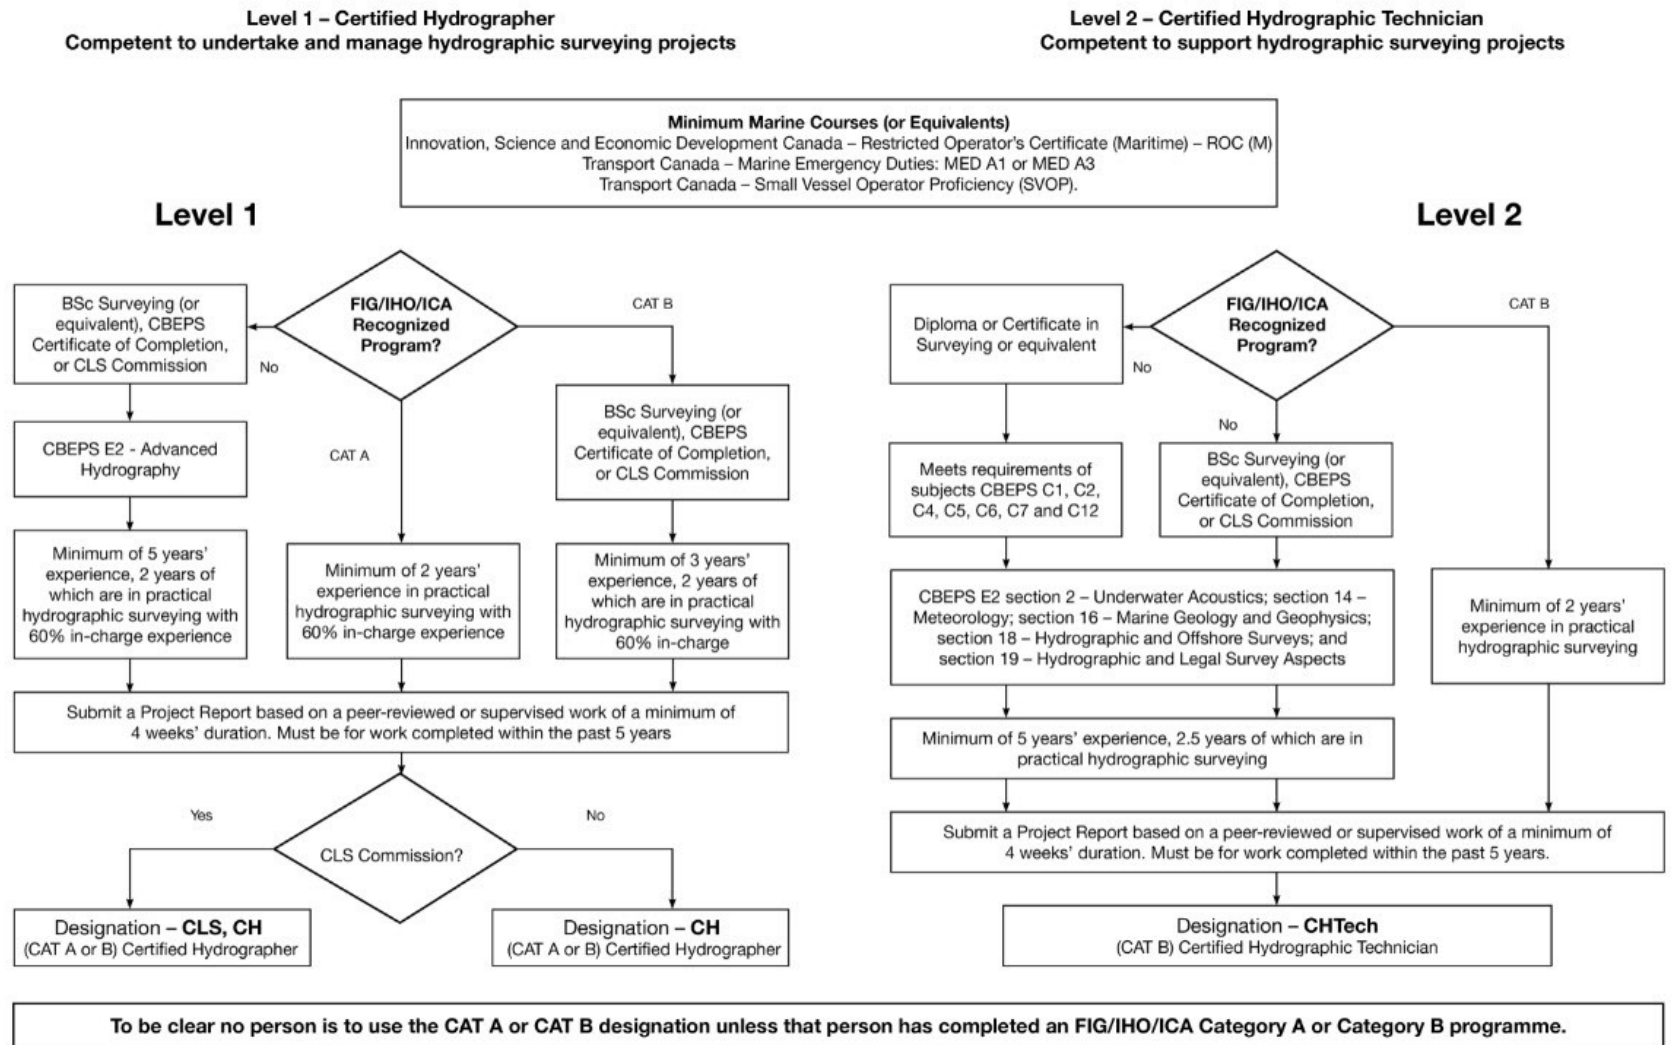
**Level 1 – Certified Hydrographer**
**Competent to undertake and manage hydrographic surveying projects**

**Level 2 – Certified Hydrographic Technician**
**Competent to support hydrographic surveying projects**

**Minimum Marine Courses (or Equivalents)**
Innovation, Science and Economic Development Canada – Restricted Operator's Certificate (Maritime) – ROC (M)
Transport Canada – Marine Emergency Duties: MED A1 or MED A3
Transport Canada – Small Vessel Operator Proficiency (SVOP).

**Level 1**

FIG/IHO/ICA Recognized Program?

No

BSc Surveying (or equivalent), CBEPS Certificate of Completion, or CLS Commission

CBEPS E2 - Advanced Hydrography

Minimum of 5 years' experience, 2 years of which are in practical hydrographic surveying with 60% in-charge experience

CAT A

Minimum of 2 years' experience in practical hydrographic surveying with 60% in-charge experience

CAT B

BSc Surveying (or equivalent), CBEPS Certificate of Completion, or CLS Commission

Minimum of 3 years' experience, 2 years of which are in practical hydrographic surveying with 60% in-charge

Submit a Project Report based on a peer-reviewed or supervised work of a minimum of 4 weeks' duration. Must be for work completed within the past 5 years

Yes

CLS Commission?

No

Designation – **CLS, CH**
(CAT A or B) Certified Hydrographer

Designation – **CH**
(CAT A or B) Certified Hydrographer

**Level 2**

FIG/IHO/ICA Recognized Program?

No

Diploma or Certificate in Surveying or equivalent

Meets requirements of subjects CBEPS C1, C2, C4, C5, C6, C7 and C12

No

BSc Surveying (or equivalent), CBEPS Certificate of Completion, or CLS Commission

CAT B

CBEPS E2 section 2 – Underwater Acoustics; section 14 – Meteorology; section 16 – Marine Geology and Geophysics; section 18 – Hydrographic and Offshore Surveys; and section 19 – Hydrographic and Legal Survey Aspects

Minimum of 2 years' experience in practical hydrographic surveying

Minimum of 5 years' experience, 2.5 years of which are in practical hydrographic surveying

Submit a Project Report based on a peer-reviewed or supervised work of a minimum of 4 weeks' duration. Must be for work completed within the past 5 years.

Designation – **CHTech**
(CAT B) Certified Hydrographic Technician

**To be clear no person is to use the CAT A or CAT B designation unless that person has completed an FIG/IHO/ICA Category A or Category B programme.**